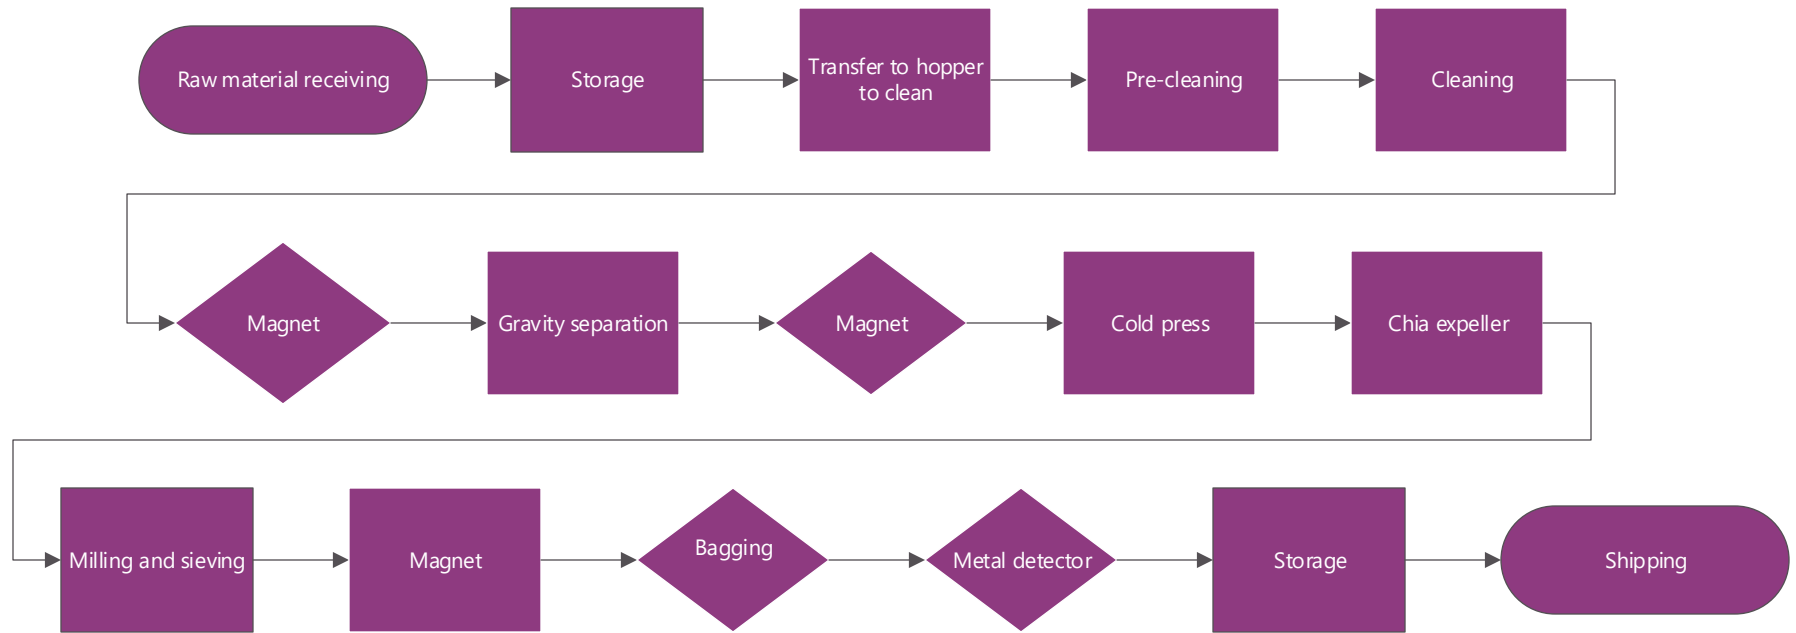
Raw material receiving

Storage

Transfer to hopper to clean

Pre-cleaning

Cleaning

Magnet

Gravity separation

Magnet

Cold press

Chia expeller

Milling and sieving

Magnet

Bagging

Metal detector

Storage

Shipping